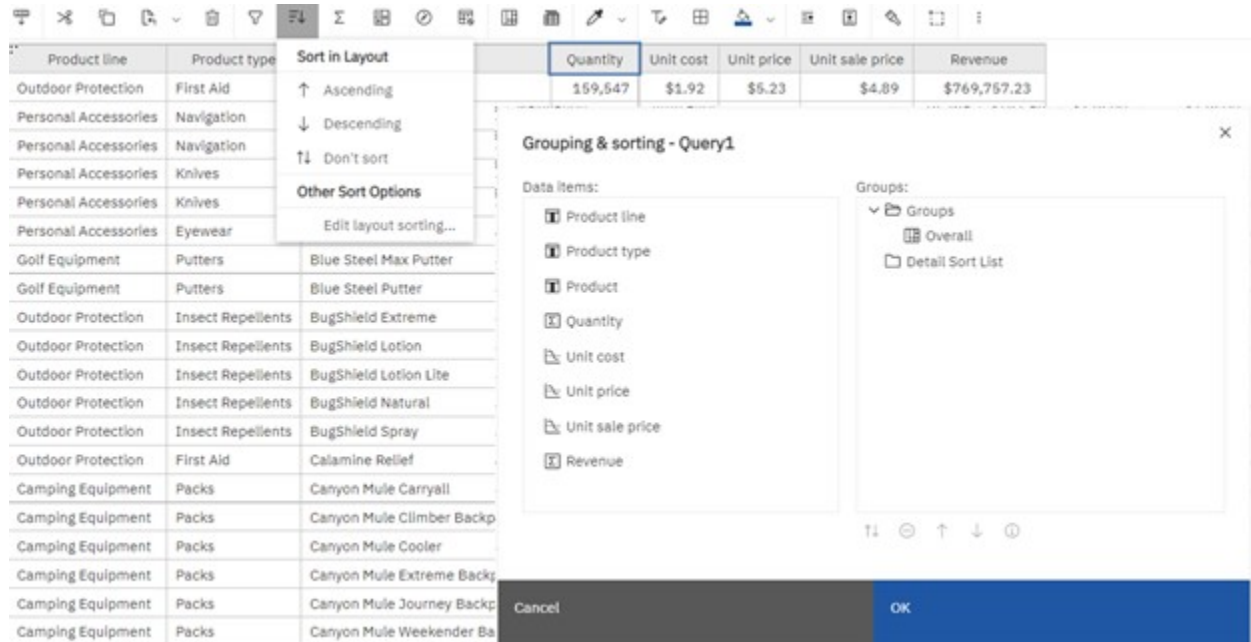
| Product line | Product type | | Quantity | Unit cost | Unit price | Unit sale price | Revenue |
|---|---|---|---|---|---|---|---|
| Outdoor Protection | First Aid | | 159,547 | $1.92 | $5.23 | $4.89 | $769,757.23 |
| Personal Accessories | Navigation | | | | | | |
| Personal Accessories | Navigation | | | | | | |
| Personal Accessories | Knives | | | | | | |
| Personal Accessories | Knives | | | | | | |
| Personal Accessories | Eyewear | | | | | | |
| Golf Equipment | Putters | Blue Steel Max Putter | | | | | |
| Golf Equipment | Putters | Blue Steel Putter | | | | | |
| Outdoor Protection | Insect Repellents | BugShield Extreme | | | | | |
| Outdoor Protection | Insect Repellents | BugShield Lotion | | | | | |
| Outdoor Protection | Insect Repellents | BugShield Lotion Lite | | | | | |
| Outdoor Protection | Insect Repellents | BugShield Natural | | | | | |
| Outdoor Protection | Insect Repellents | BugShield Spray | | | | | |
| Outdoor Protection | First Aid | Calamine Relief | | | | | |
| Camping Equipment | Packs | Canyon Mule Carryall | | | | | |
| Camping Equipment | Packs | Canyon Mule Climber Backp | | | | | |
| Camping Equipment | Packs | Canyon Mule Cooler | | | | | |
| Camping Equipment | Packs | Canyon Mule Extreme Backp | | | | | |
| Camping Equipment | Packs | Canyon Mule Journey Backp | | | | | |
| Camping Equipment | Packs | Canyon Mule Weekender Ba | | | | | |

Sort in Layout
↑ Ascending
↓ Descending
⇅ Don't sort
Other Sort Options
Edit layout sorting...

Grouping & sorting - Query1

Data items:
Product line
Product type
Product
Quantity
Unit cost
Unit price
Unit sale price
Revenue

Groups:
Groups
Overall
Detail Sort List

Cancel
OK